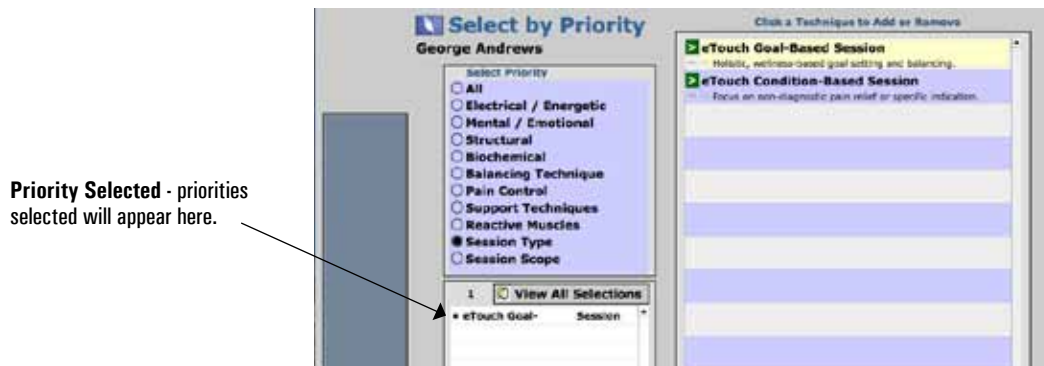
Select by Priority

George Andrews

Select Priority

All

Electrical / Energetic

Mental / Emotional

Structural

Biochemical

Balancing Technique

Pain Control

Support Techniques

Reactive Muscles

Session Type

Session Scope

1 View All Selections

• eTouch Goal- Session

Click a Technique to Add or Remove

eTouch Goal-Based Session

Holistic, wellness-based goal setting and balancing.

eTouch Condition-Based Session

Focus on non-diagnostic pain relief or specific indication.

**Priority Selected** - priorities selected will appear here.